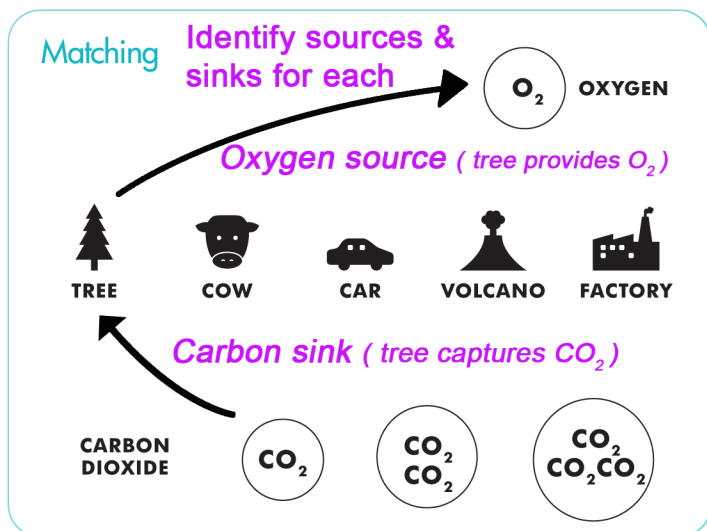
Matching

Identify sources & sinks for each

$O_2$ OXYGEN

Oxygen source ( tree provides $O_2$ )

TREE COW CAR VOLCANO FACTORY

Carbon sink ( tree captures $CO_2$ )

CARBON DIOXIDE

$CO_2$

$CO_2$ $CO_2$

$CO_2$ $CO_2CO_2$